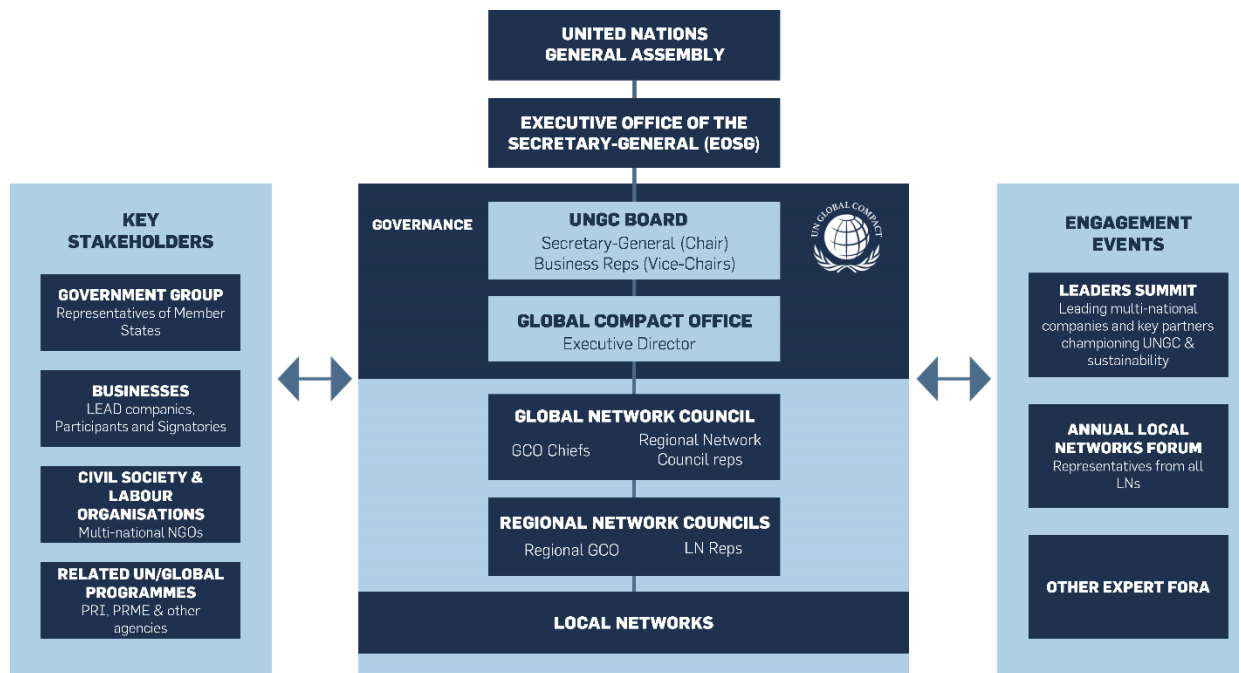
UNITED NATIONS GENERAL ASSEMBLY

EXECUTIVE OFFICE OF THE SECRETARY-GENERAL (EOSG)

KEY STAKEHOLDERS

GOVERNMENT GROUP
Representatives of Member States

BUSINESSES
LEAD companies, Participants and Signatories

CIVIL SOCIETY & LABOUR ORGANISATIONS
Multi-national NGOs

RELATED UN/GLOBAL PROGRAMMES
PRI, PRME & other agencies

GOVERNANCE

UNGC BOARD
Secretary-General (Chair)
Business Reps (Vice-Chairs)

UN GLOBAL COMPACT

GLOBAL COMPACT OFFICE
Executive Director

GLOBAL NETWORK COUNCIL
GCO Chiefs
Regional Network Council reps

REGIONAL NETWORK COUNCILS
Regional GCO
LN Reps

LOCAL NETWORKS

ENGAGEMENT EVENTS

LEADERS SUMMIT
Leading multi-national companies and key partners championing UNGC & sustainability

ANNUAL LOCAL NETWORKS FORUM
Representatives from all LNs

OTHER EXPERT FORA